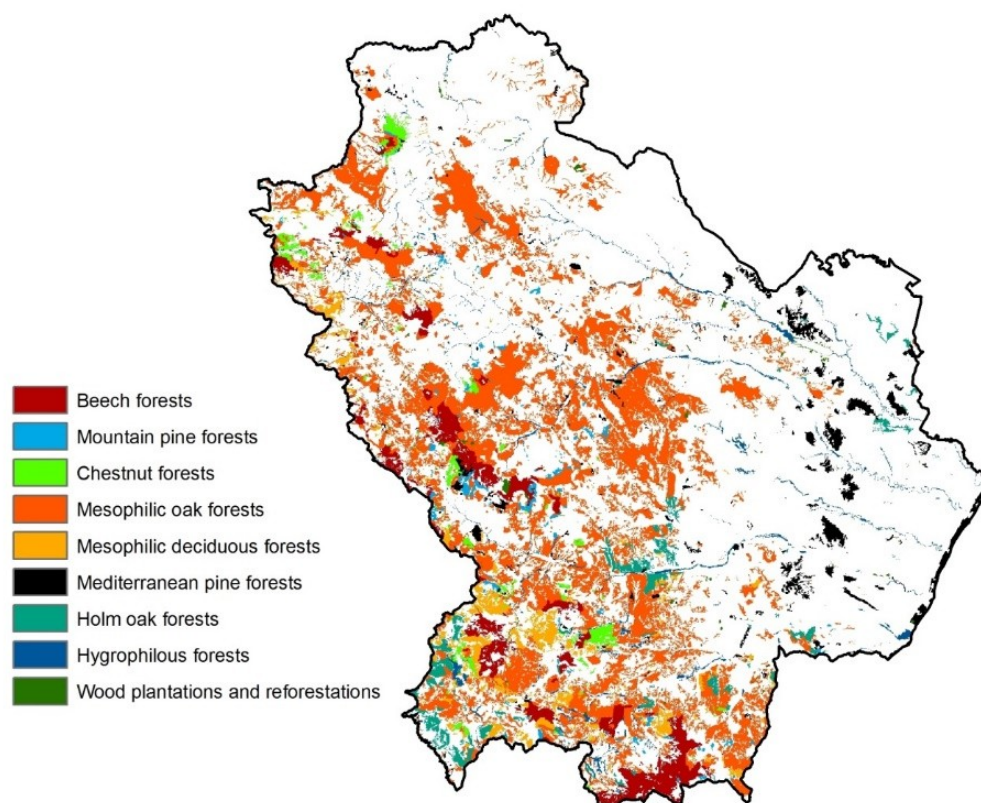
Beech forests
Mountain pine forests
Chestnut forests
Mesophilic oak forests
Mesophilic deciduous forests
Mediterranean pine forests
Holm oak forests
Hygrophilous forests
Wood plantations and reforestations